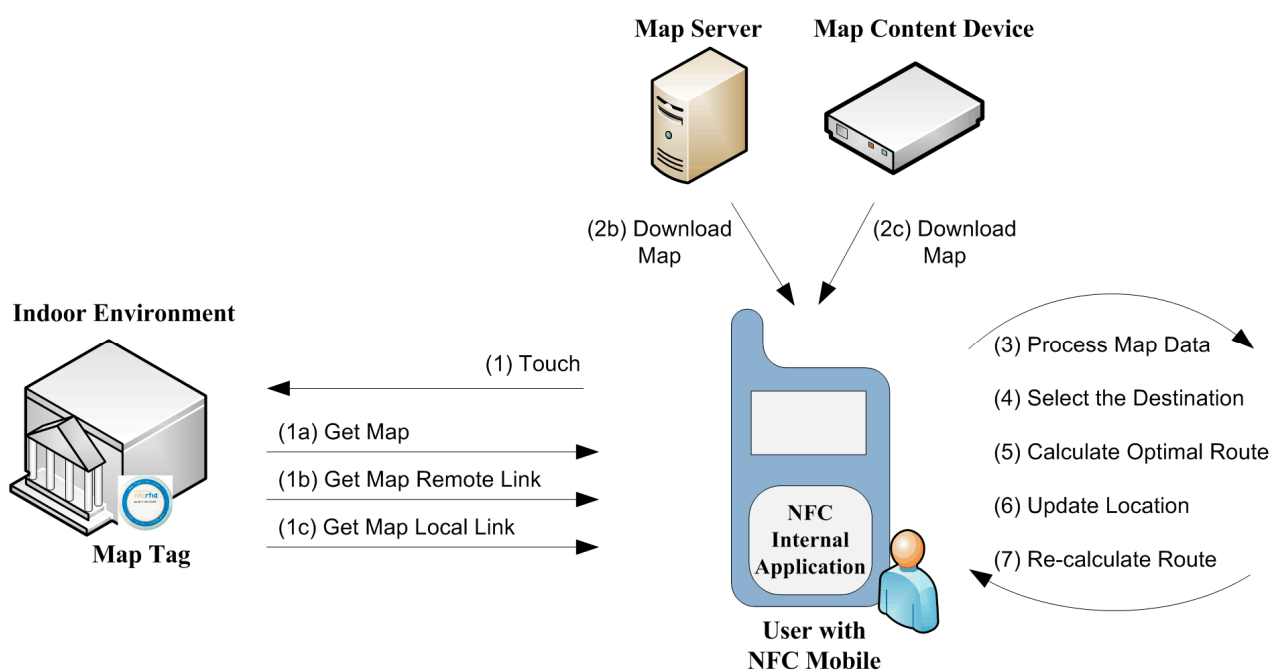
Map Server

Map Content Device

(2b) Download Map

(2c) Download Map

Indoor Environment

(1) Touch

(1a) Get Map

(1b) Get Map Remote Link

(1c) Get Map Local Link

Map Tag

NFC Internal Application

User with NFC Mobile

(3) Process Map Data

(4) Select the Destination

(5) Calculate Optimal Route

(6) Update Location

(7) Re-calculate Route